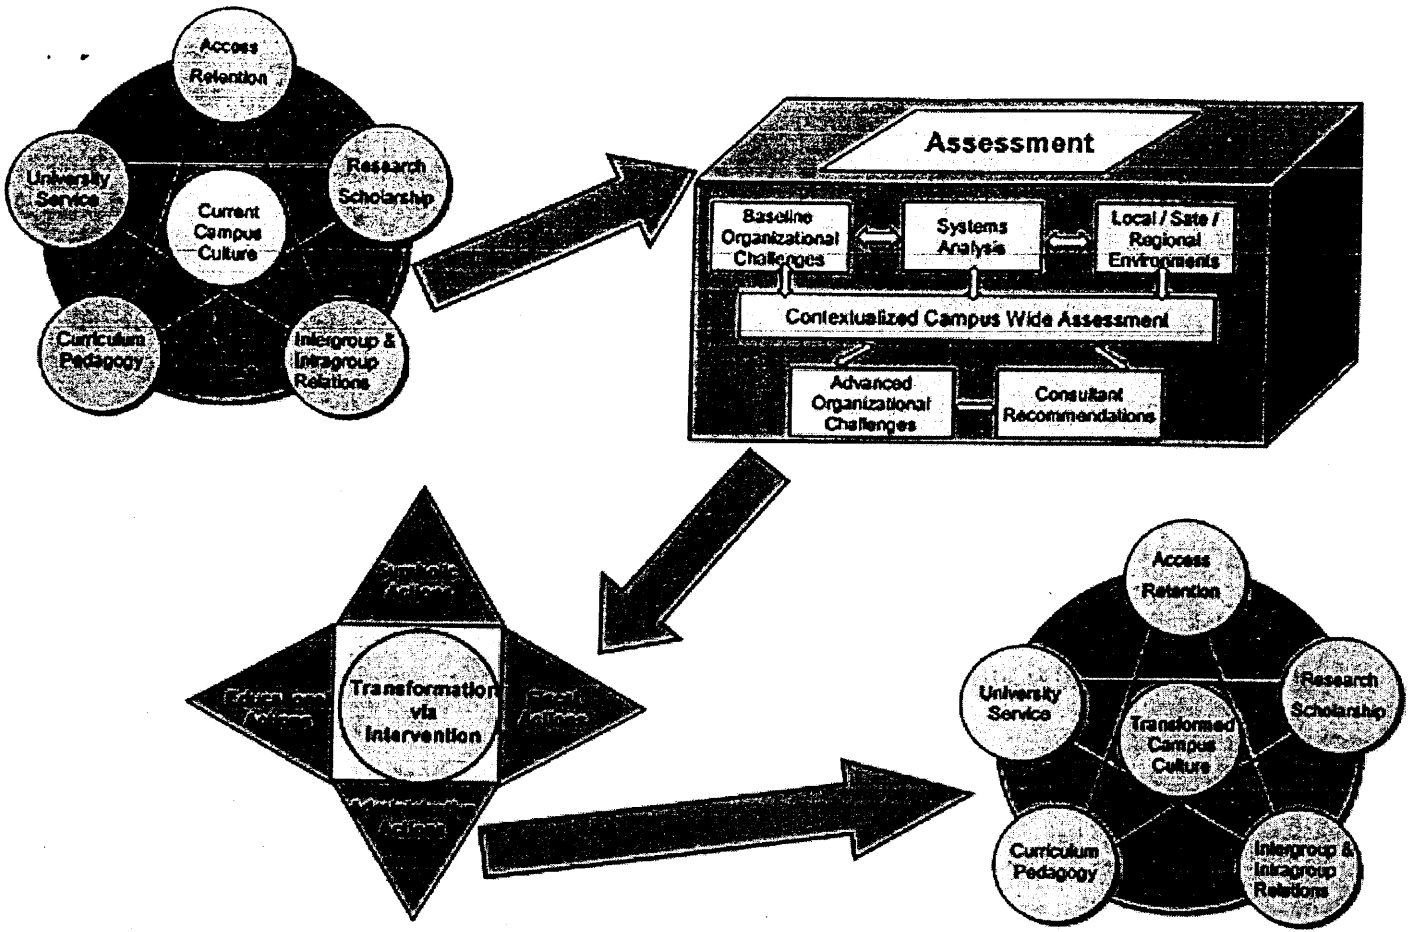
Access Retention

University Service

Research Scholarship

Current Campus Culture

Curriculum Pedagogy

Intergroup & Intragroup Relations

Assessment

Baseline Organizational Challenges

Systems Analysis

Local / Sate / Regional Environments

Contextualized Campus Wide Assessment

Advanced Organizational Challenges

Consultant Recommendations

Symbolic Actions

Educational Actions

Transformation via Intervention

Fiscal Actions

Administrative Actions

Access Retention

University Service

Research Scholarship

Transformed Campus Culture

Curriculum Pedagogy

Intergroup & Intragroup Relations